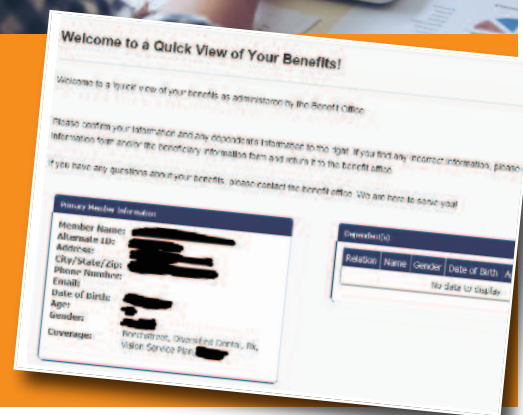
Welcome to a Quick View of Your Benefits!

Welcome to a quick view of your benefits as administered by the Benefit Office.

Please confirm your information and any dependents information to the right. If you find any incorrect information, please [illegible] information form and/or the beneficiary information form and return it to the benefit office.

If you have any questions about your benefits, please contact the benefit office. We are here to serve you!

Primary Member Information

Member Name:
Alternate ID:
Address:
City/State/Zip:
Phone Number:
Email:
Date of Birth:
Age:
Gender:
Coverage: Benchmark, Diversified Dental, Rx, Vision Service Plan

Dependent(s)

| Relation | Name | Gender | Date of Birth | A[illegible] |
|---|---|---|---|---|
| No data to display | | | | |